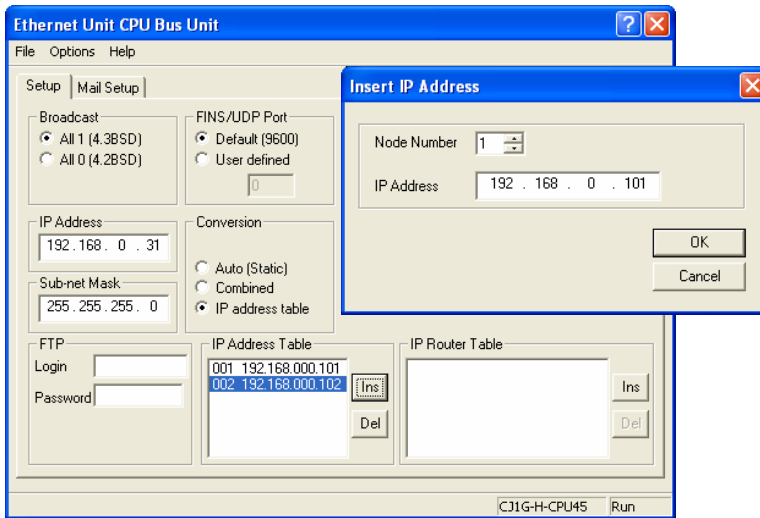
Ethernet Unit CPU Bus Unit

File Options Help

Setup | Mail Setup

Broadcast
All 1 (4.3BSD)
All 0 (4.2BSD)

FINS/UDP Port
Default (9600)
User defined
0

IP Address
192 . 168 . 0 . 31

Sub-net Mask
255 . 255 . 255 . 0

Conversion
Auto (Static)
Combined
IP address table

FTP
Login
Password

IP Address Table
001 192.168.000.101
002 192.168.000.102
Ins
Del

IP Router Table
Ins
Del

CJ1G-H-CPU45 Run

Insert IP Address

Node Number 1

IP Address 192 . 168 . 0 . 101

OK
Cancel